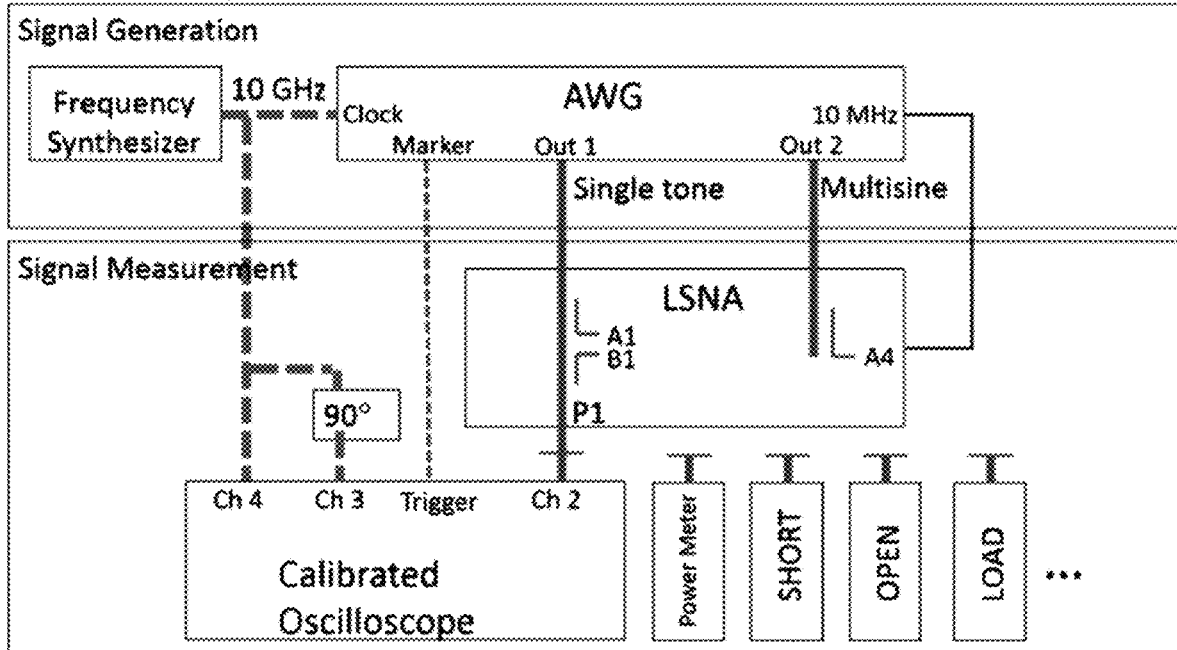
Signal Generation

Frequency Synthesizer

10 GHz

AWG

Clock

Marker

Out 1

Out 2

10 MHz

Single tone

Multisine

Signal Measurement

LSNA

A1

B1

A4

P1

90°

Ch 4

Ch 3

Trigger

Ch 2

Calibrated Oscilloscope

Power Meter

SHORT

OPEN

LOAD

...